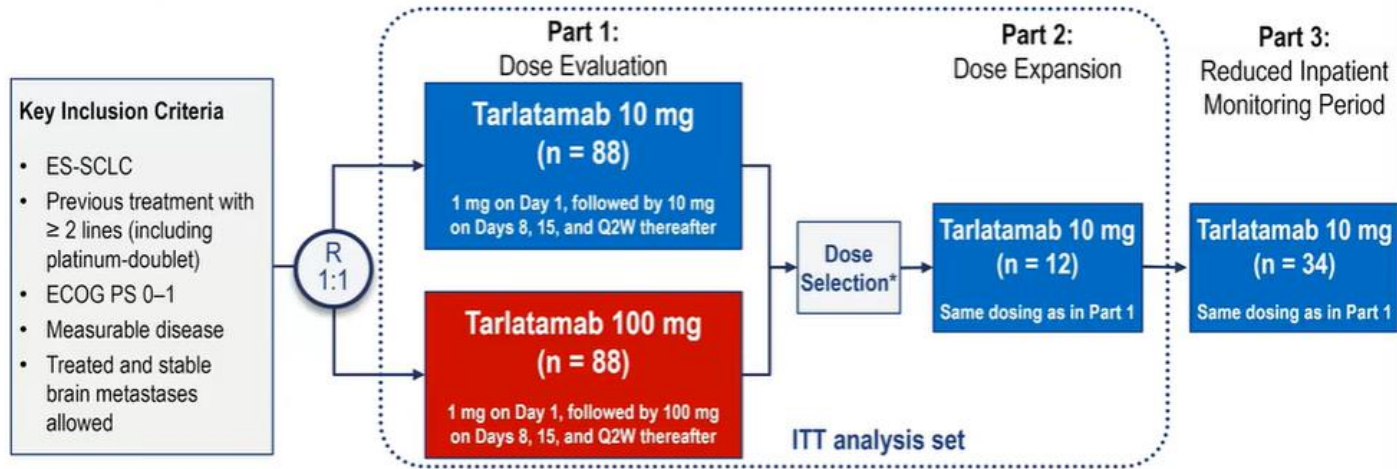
Key Inclusion Criteria

• ES-SCLC
• Previous treatment with ≥ 2 lines (including platinum-doublet)
• ECOG PS 0–1
• Measurable disease
• Treated and stable brain metastases allowed

R
1:1

Part 1:
Dose Evaluation

Tarlatamab 10 mg
(n = 88)
1 mg on Day 1, followed by 10 mg on Days 8, 15, and Q2W thereafter

Tarlatamab 100 mg
(n = 88)
1 mg on Day 1, followed by 100 mg on Days 8, 15, and Q2W thereafter

Dose Selection*

Part 2:
Dose Expansion

Tarlatamab 10 mg
(n = 12)
Same dosing as in Part 1

ITT analysis set

Part 3:
Reduced Inpatient Monitoring Period

Tarlatamab 10 mg
(n = 34)
Same dosing as in Part 1